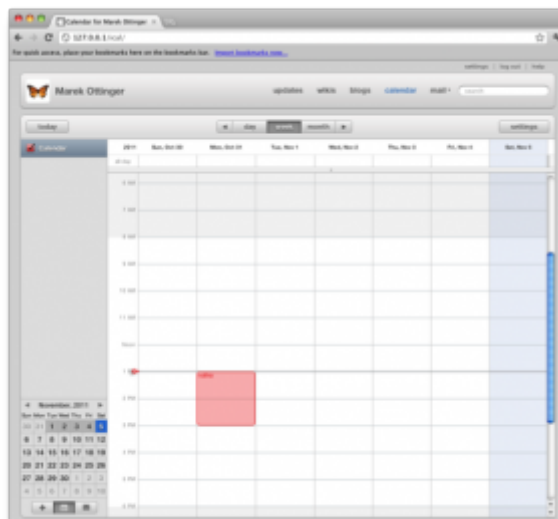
Calendar for Marek Ottinger

127.0.0.1/cal/

For quick access, place your bookmarks here on the bookmarks bar. Import bookmarks now...

settings | log out | help

Marek Ottinger

updates wikis blogs calendar mail search

today

day week month

settings

Calendar

2011 Sun, Oct 30 Mon, Oct 31 Tue, Nov 1 Wed, Nov 2 Thu, Nov 3 Fri, Nov 4 Sat, Nov 5

All day

6 AM

7 AM

8 AM

9 AM

10 AM

11 AM

Noon

1 PM

2 PM

3 PM

4 PM

5 PM

6 PM

7 PM

coffee

November, 2011

Sun Mon Tue Wed Thu Fri Sat

| 30 | 31 | 1 | 2 | 3 | 4 | 5 |
|---|---|---|---|---|---|---|
| 6 | 7 | 8 | 9 | 10 | 11 | 12 |
| 13 | 14 | 15 | 16 | 17 | 18 | 19 |
| 20 | 21 | 22 | 23 | 24 | 25 | 26 |
| 27 | 28 | 29 | 30 | 1 | 2 | 3 |
| 4 | 5 | 6 | 7 | 8 | 9 | 10 |